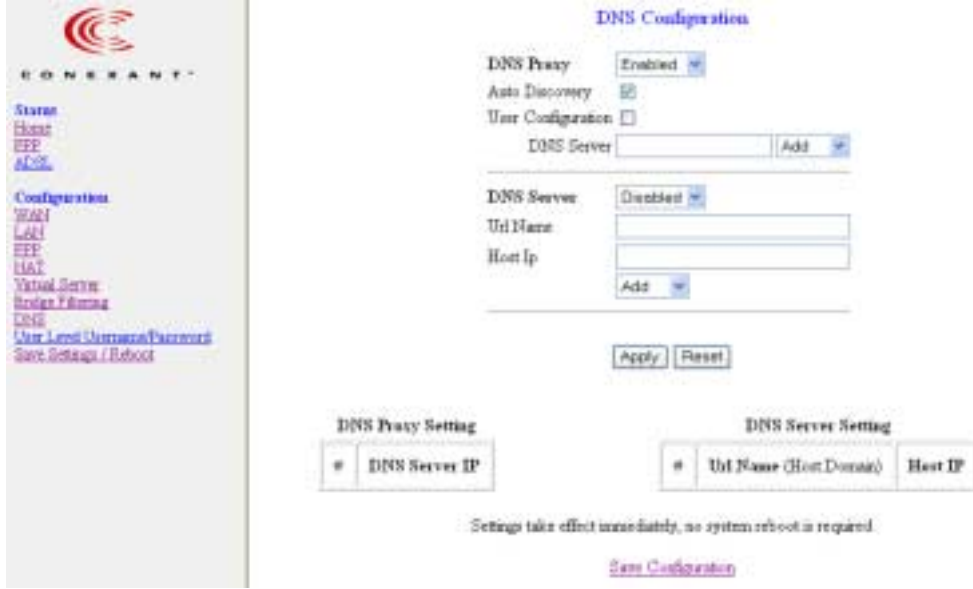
CONEXANT

Status
Home
PPP
ADSL

Configuration
WAN
LAN
PPP
NAT
Virtual Server
Bridge Filtering
DNS
User Level Username/Password
Save Settings / Reboot

DNS Configuration

DNS Proxy Enabled
Auto Discovery
User Configuration
DNS Server Add

DNS Server Disabled
Url Name
Host Ip
Add

Apply Reset

DNS Proxy Setting

| # | DNS Server IP |
|---|---|

DNS Server Setting

| # | Url Name (Host Domain) | Host IP |
|---|---|---|

Settings take effect immediately, no system reboot is required.

Save Configuration